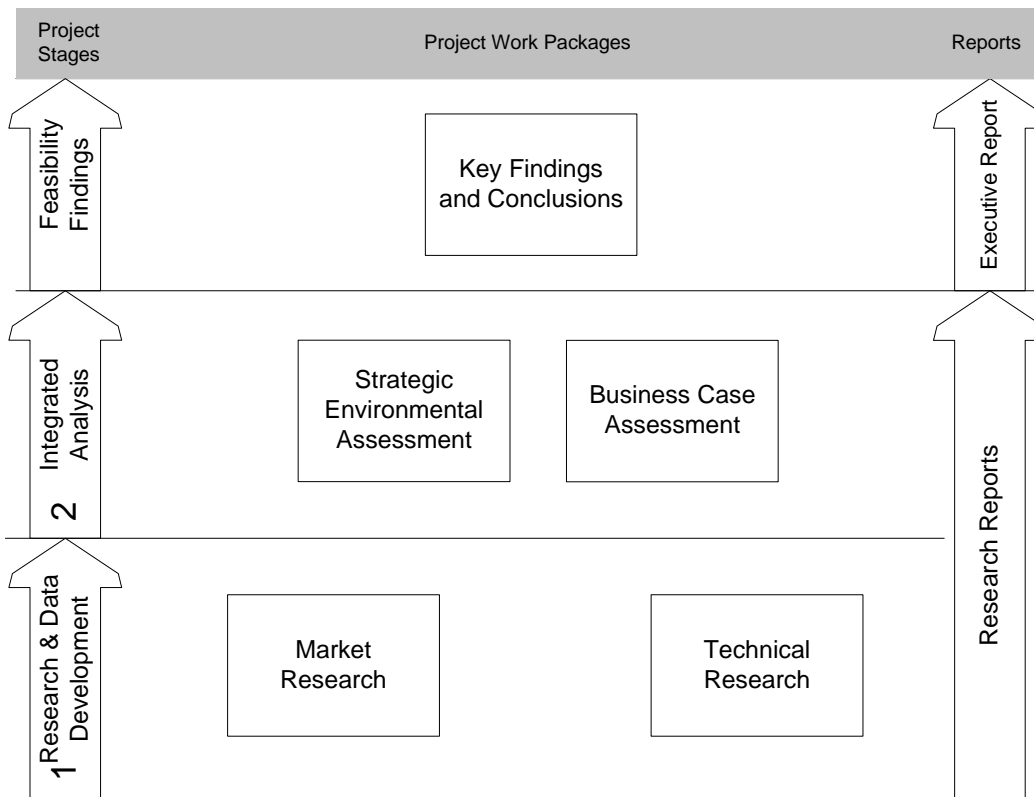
Project Stages

Project Work Packages

Reports

Feasibility Findings

Key Findings and Conclusions

Executive Report

2 Integrated Analysis

Strategic Environmental Assessment

Business Case Assessment

Research Reports

1 Research & Data Development

Market Research

Technical Research